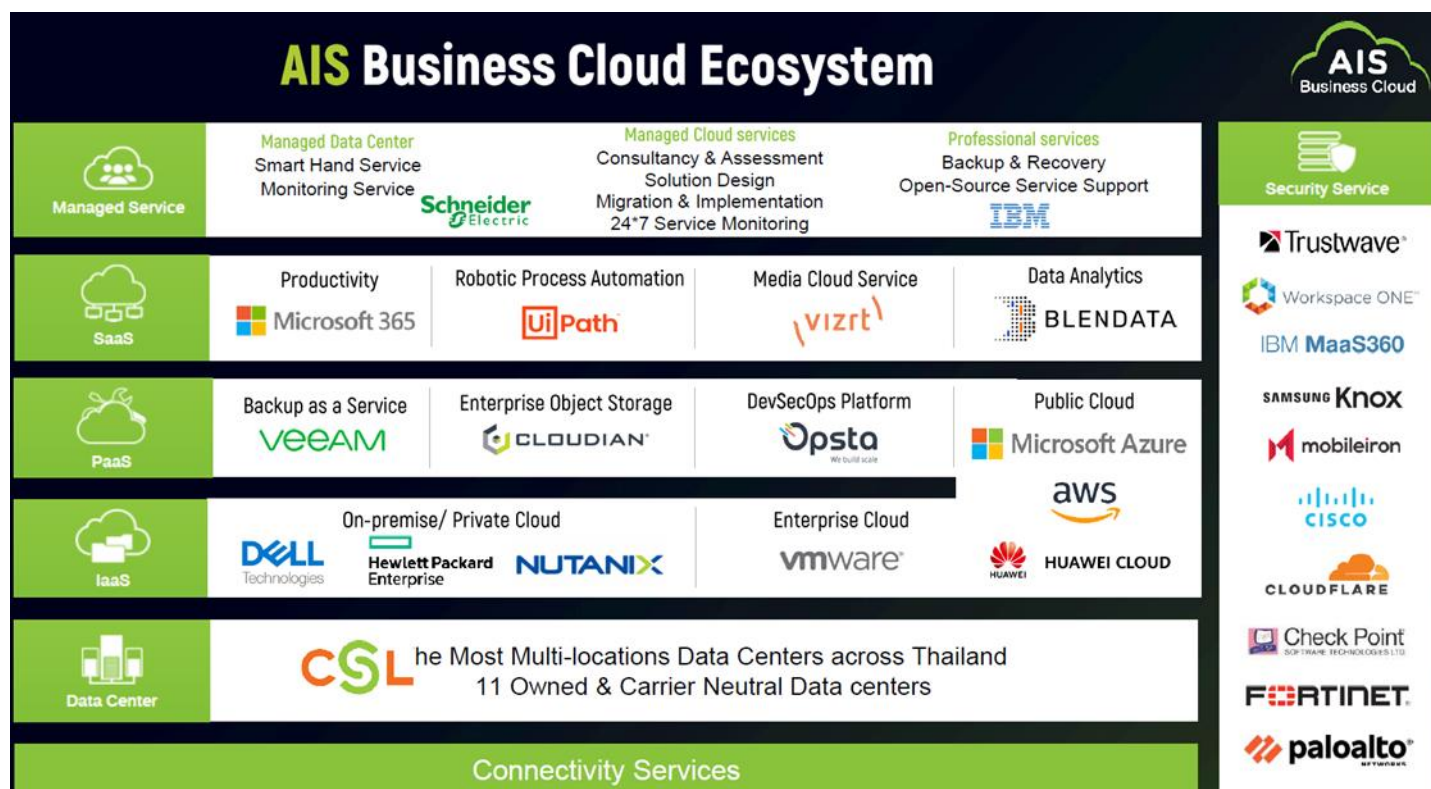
AIS Business Cloud Ecosystem

AIS Business Cloud

Managed Service

Managed Data Center
Smart Hand Service
Monitoring Service
Schneider Electric

Managed Cloud services
Consultancy & Assessment
Solution Design
Migration & Implementation
24*7 Service Monitoring

Professional services
Backup & Recovery
Open-Source Service Support
IBM

SaaS

Productivity
Microsoft 365

Robotic Process Automation
UiPath

Media Cloud Service
vizrt

Data Analytics
BLENDATA

PaaS

Backup as a Service
VEEAM

Enterprise Object Storage
CLOUDIAN

DevSecOps Platform
Opsta
We build scale

Public Cloud
Microsoft Azure
aws
HUAWEI
HUAWEI CLOUD

IaaS

On-premise/ Private Cloud
DELL Technologies
Hewlett Packard Enterprise
NUTANIX

Enterprise Cloud
vmware

Data Center

CSL he Most Multi-locations Data Centers across Thailand
11 Owned & Carrier Neutral Data centers

Connectivity Services

Security Service

Trustwave
Workspace ONE
IBM MaaS360
SAMSUNG Knox
mobileiron
cisco
CLOUDFLARE
Check Point SOFTWARE TECHNOLOGIES LTD.
FORTINET
paloalto NETWORKS